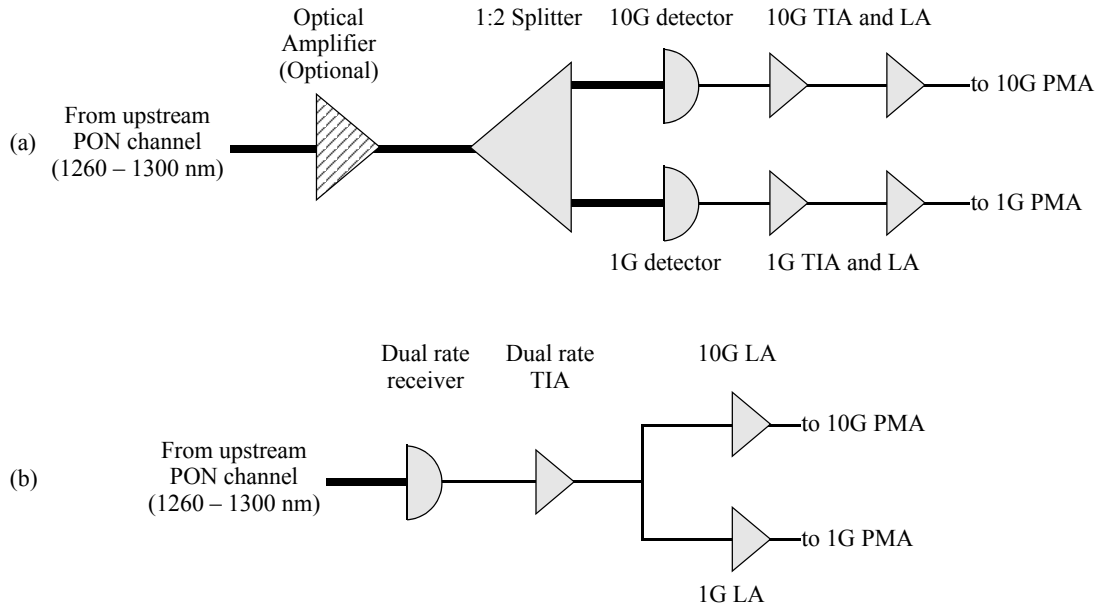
Optical Amplifier (Optional)

1:2 Splitter

10G detector

10G TIA and LA

(a)

From upstream PON channel (1260 – 1300 nm)

to 10G PMA

to 1G PMA

1G detector

1G TIA and LA

Dual rate receiver

Dual rate TIA

10G LA

(b)

From upstream PON channel (1260 – 1300 nm)

to 10G PMA

to 1G PMA

1G LA